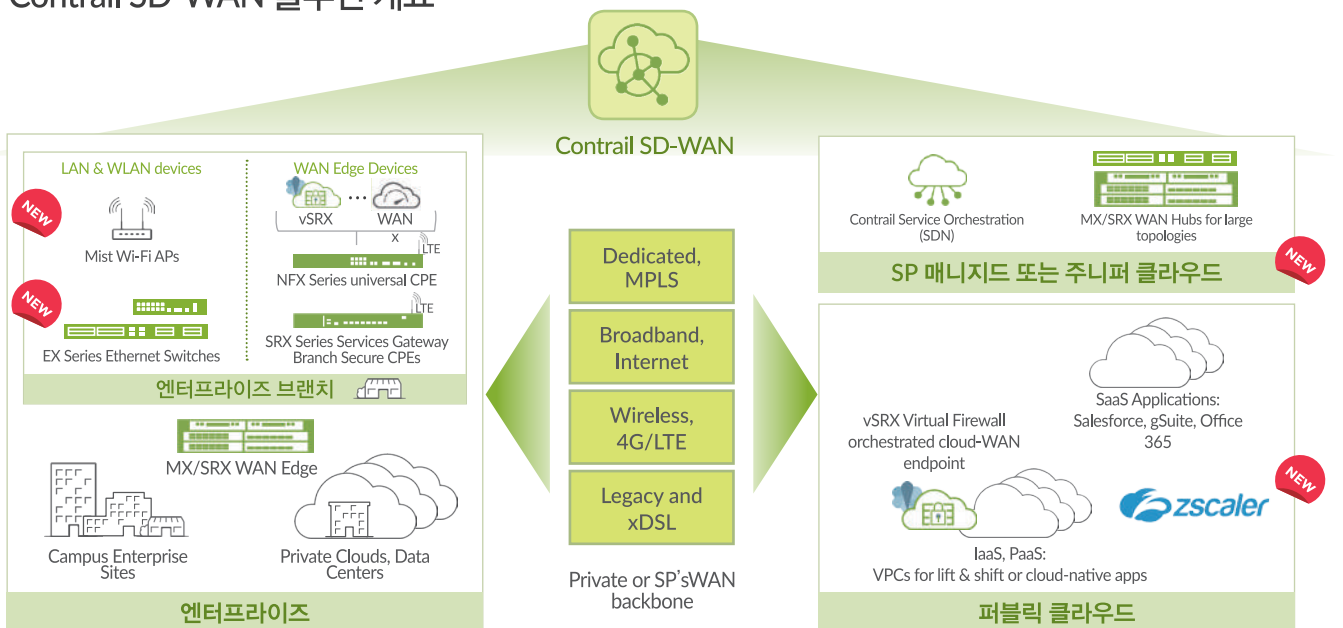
Contrail SD-WAN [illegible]

Contrail SD-WAN

LAN & WLAN devices

NEW

Mist Wi-Fi APs

NEW

EX Series Ethernet Switches

WAN Edge Devices

vSRX ... WAN

X

LTE

NFX Series universal CPE

LTE

SRX Series Services Gateway Branch Secure CPEs

엔터프라이즈 브랜치

MX/SRX WAN Edge

Campus Enterprise Sites

Private Clouds, Data Centers

엔터프라이즈

Dedicated, MPLS

Broadband, Internet

Wireless, 4G/LTE

Legacy and xDSL

Private or SP'sWAN backbone

Contrail Service Orchestration (SDN)

MX/SRX WAN Hubs for large topologies

NEW

SP 매니지드 또는 주니퍼 클라우드

vSRX Virtual Firewall orchestrated cloud-WAN endpoint

SaaS Applications: Salesforce, gSuite, Office 365

NEW

zscaler

IaaS, PaaS: VPCs for lift & shift or cloud-native apps

퍼블릭 클라우드